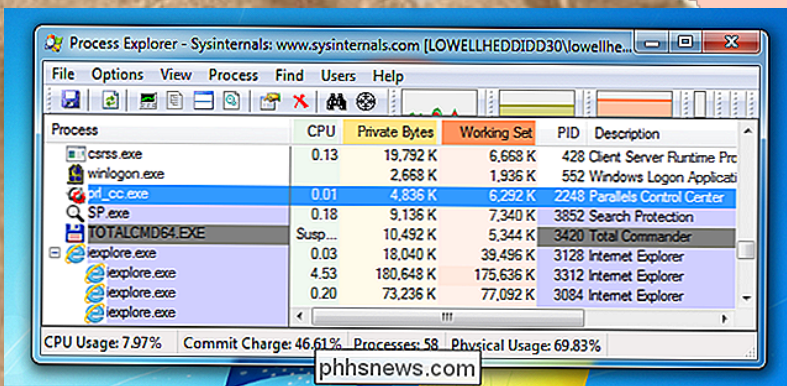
Process Explorer - Sysinternals: www.sysinternals.com [LOWELLHEDDIDD30\lowellhe...

File Options View Process Find Users Help

| Process | CPU | Private Bytes | Working Set | PID | Description |
|---|---|---|---|---|---|
| csrss.exe | 0.13 | 19,792 K | 6,668 K | 428 | Client Server Runtime Pro |
| winlogon.exe | | 2,668 K | 1,936 K | 552 | Windows Logon Applicati |
| prl_cc.exe | 0.01 | 4,836 K | 6,292 K | 2248 | Parallels Control Center |
| SP.exe | 0.18 | 9,136 K | 7,340 K | 3852 | Search Protection |
| TOTALCMD64.EXE | Susp... | 10,492 K | 5,344 K | 3420 | Total Commander |
| iexplore.exe | 0.03 | 18,040 K | 39,496 K | 3128 | Internet Explorer |
| iexplore.exe | 4.53 | 180,648 K | 175,636 K | 3312 | Internet Explorer |
| iexplore.exe | 0.20 | 73,236 K | 77,092 K | 3084 | Internet Explorer |
| iexplore.exe | | | | | |

CPU Usage: 7.97% Commit Charge: 46.61% Processes: 58 Physical Usage: 69.83%

phhsnews.com